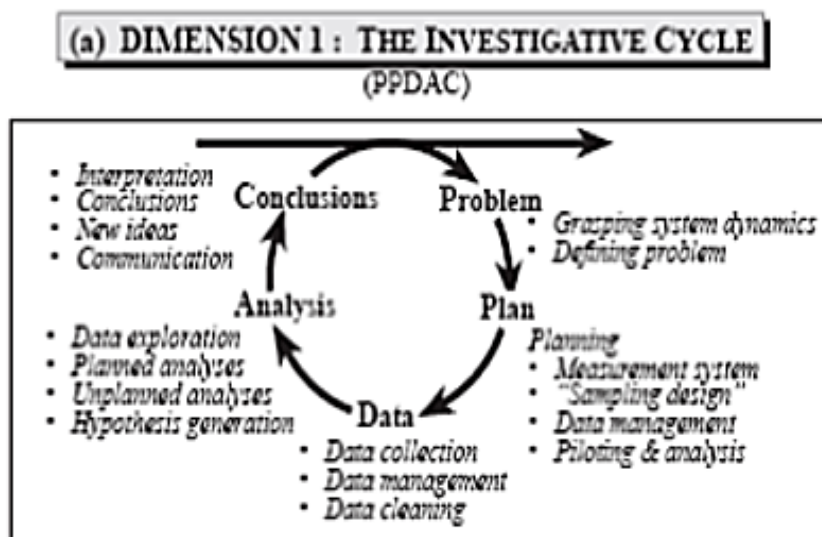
(a) DIMENSION 1 : THE INVESTIGATIVE CYCLE
(PPDAC)

- Interpretation
- Conclusions
- New ideas
- Communication

Conclusions

Problem

- Grasping system dynamics
- Defining problem

Plan

Planning
- Measurement system
- "Sampling design"
- Data management
- Piloting & analysis

Data

- Data collection
- Data management
- Data cleaning

Analysis

- Data exploration
- Planned analyses
- Unplanned analyses
- Hypothesis generation